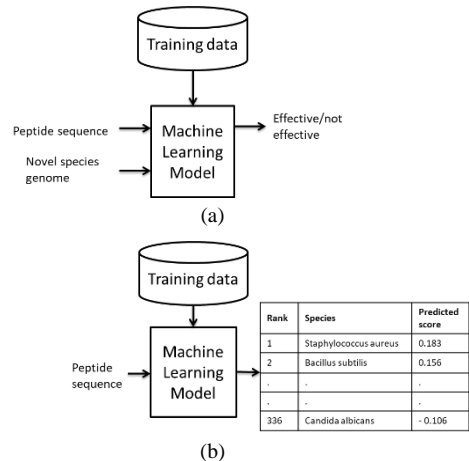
Training data

Peptide sequence

Novel species genome

Machine Learning Model

Effective/not effective

(a)

Training data

Peptide sequence

Machine Learning Model

| Rank | Species | Predicted score |
|---|---|---|
| 1 | Staphylococcus aureus | 0.183 |
| 2 | Bacillus subtilis | 0.156 |
| . | . | . |
| . | . | . |
| 336 | Candida albicans | - 0.106 |

(b)